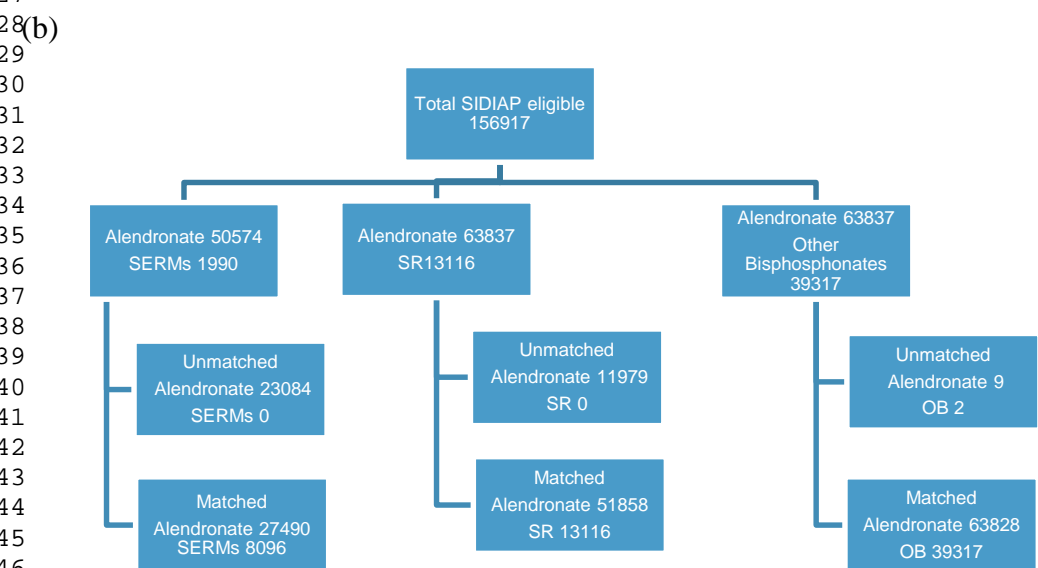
28 (b)
29
30
31
32
33
34
35
36
37
38
39
40
41
42
43
44
45

Total SIDIAP eligible 156917

Alendronate 50574
SERMs 1990

Alendronate 63837
SR13116

Alendronate 63837
Other Bisphosphonates 39317

Unmatched
Alendronate 23084
SERMs 0

Matched
Alendronate 27490
SERMs 8096

Unmatched
Alendronate 11979
SR 0

Matched
Alendronate 51858
SR 13116

Unmatched
Alendronate 9
OB 2

Matched
Alendronate 63828
OB 39317